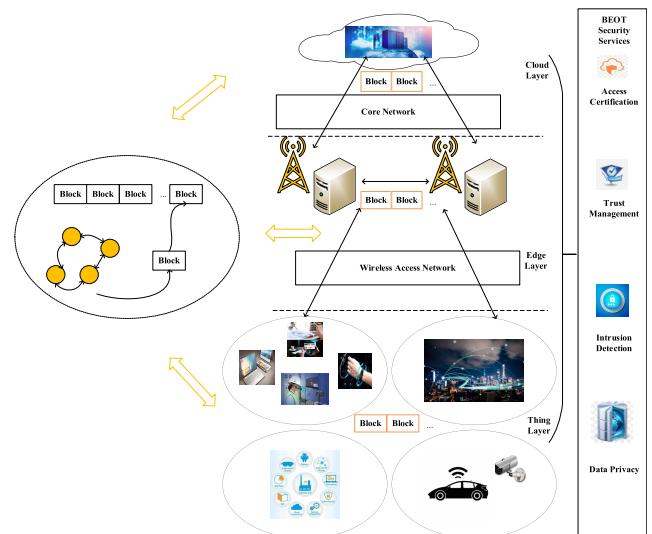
Block Block ...

Core Network

Cloud Layer

Block Block Block ... Block

Block

Block Block ...

Wireless Access Network

Edge Layer

Block Block ...

Thing Layer

BEOT Security Services

Access Certification

Trust Management

Intrusion Detection

Data Privacy